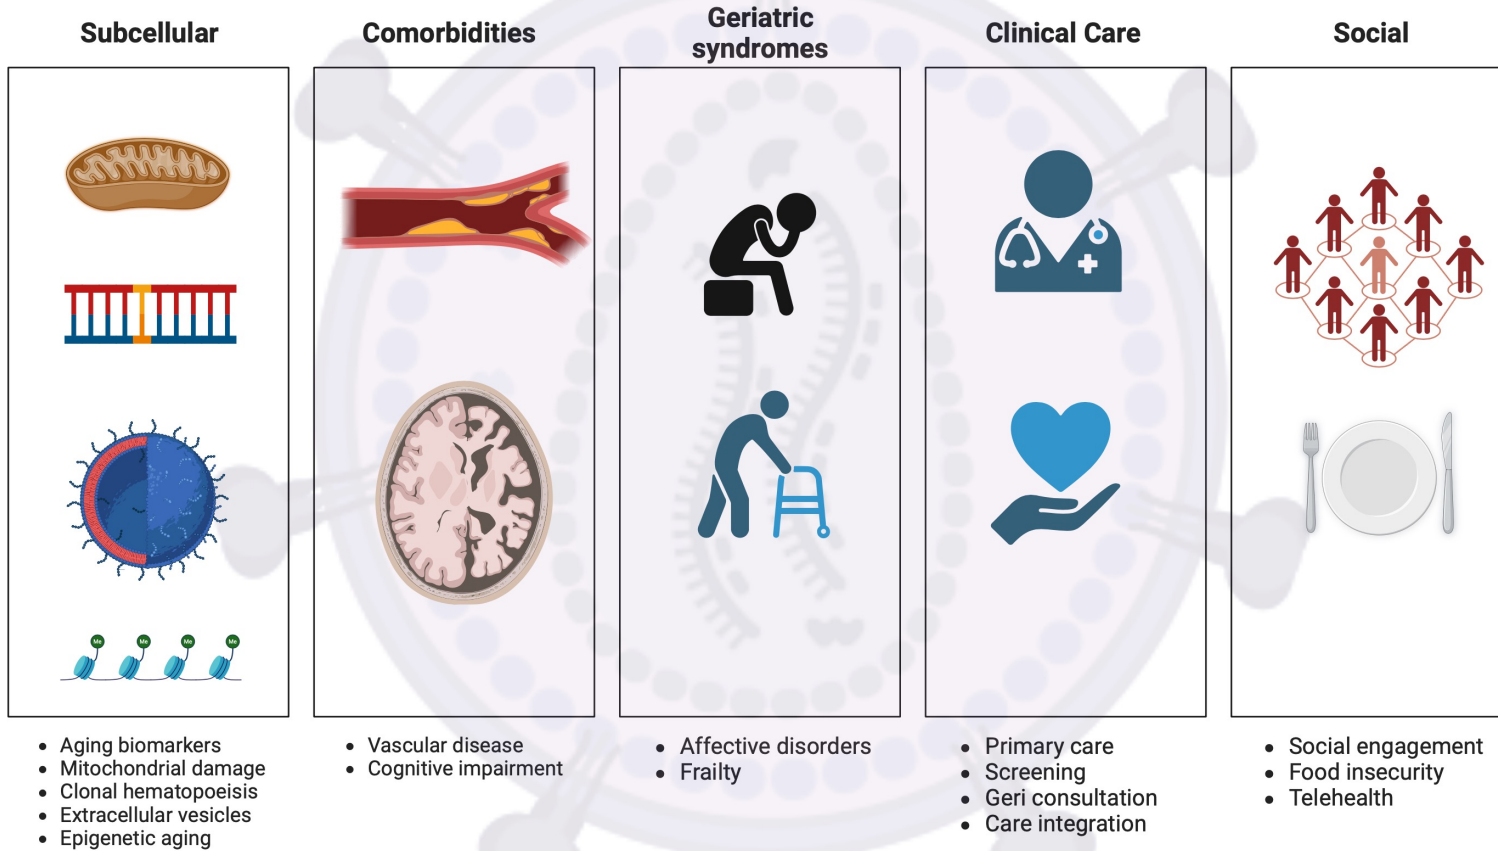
Subcellular

Comorbidities

Geriatric syndromes

Clinical Care

Social

Me Me Me Me

- Aging biomarkers
- Mitochondrial damage
- Clonal hematopoeisis
- Extracellular vesicles
- Epigenetic aging

- Vascular disease
- Cognitive impairment

- Affective disorders
- Frailty

- Primary care
- Screening
- Geri consultation
- Care integration

- Social engagement
- Food insecurity
- Telehealth